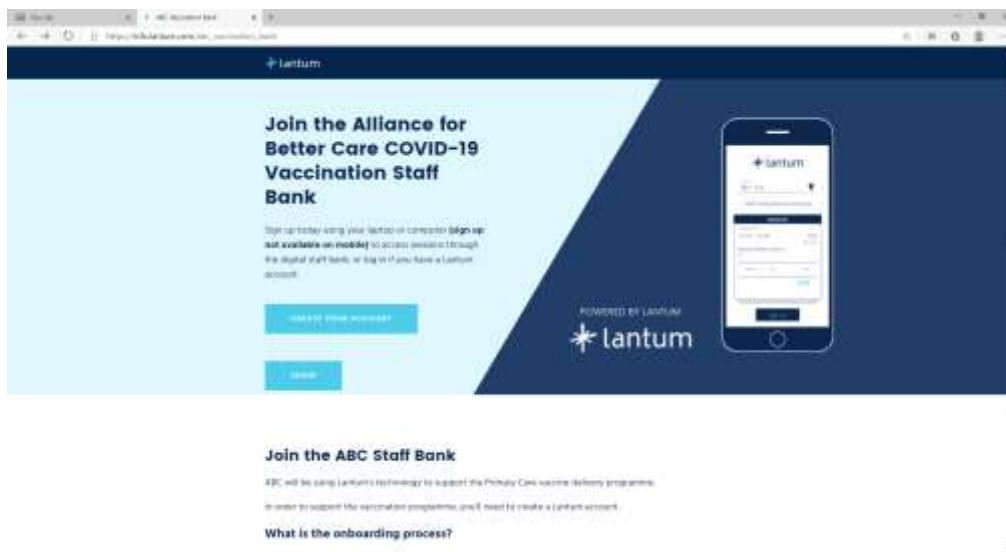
lantum

Join the Alliance for Better Care COVID-19 Vaccination Staff Bank

Sign up today using your laptop or computer (sign up not available on mobile) to access sessions through the digital staff bank, or log in if you have a Lantum account.

CREATE YOUR ACCOUNT

LOGIN

POWERED BY LANTUM

lantum

lantum

Join the ABC Staff Bank

ABC will be using Lantum's technology to support the Primary Care vaccine delivery programme.

In order to support the vaccination programme, you'll need to create a Lantum account.

What is the onboarding process?